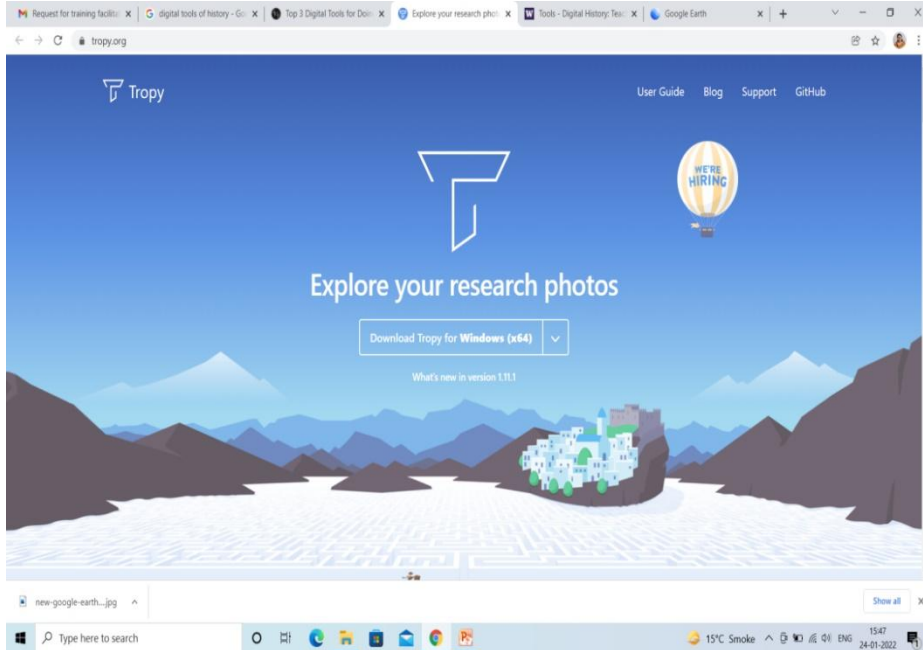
Request for training facilit
digital tools of history - Go
Top 3 Digital Tools for Doi
Explore your research phot
Tools - Digital History: Teac
Google Earth

tropy.org

Tropy

User Guide Blog Support GitHub

WE'RE HIRING

Explore your research photos

Download Tropy for **Windows (x64)**

What's new in version 1.11.1

new-google-earth....jpg

Show all

Type here to search

15°C Smoke ENG 15:47 24-01-2022